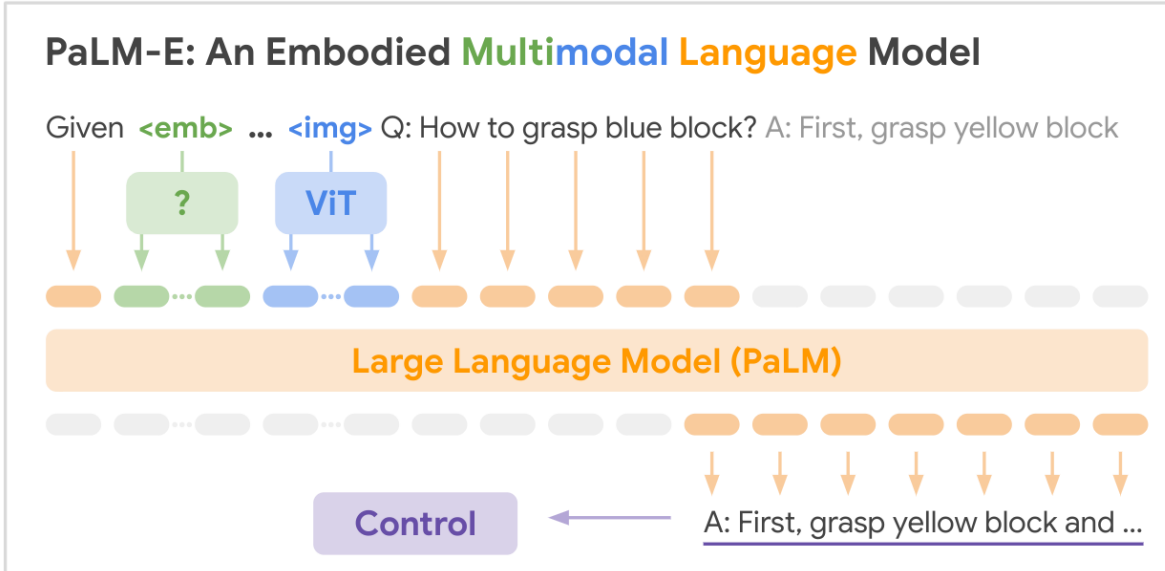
PaLM-E: An Embodied Multimodal Language Model

Given <emb> ... <img> Q: How to grasp blue block? A: First, grasp yellow block

?

ViT

Large Language Model (PaLM)

Control

A: First, grasp yellow block and ...